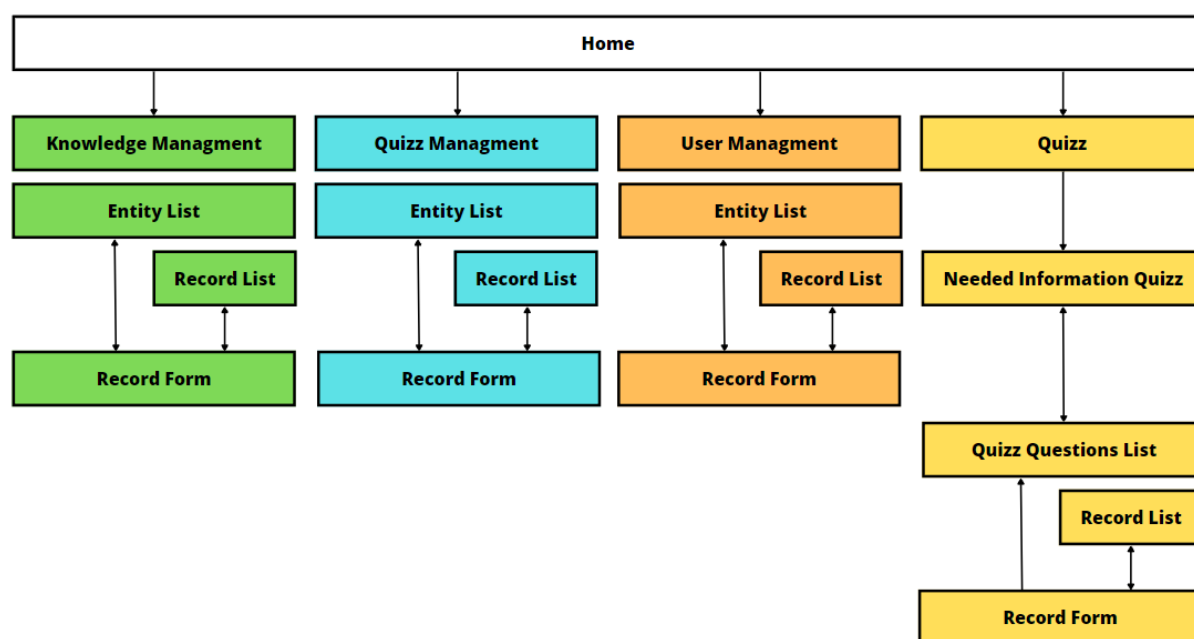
Home

Knowledge Managment

Entity List

Record List

Record Form

Quizz Managment

Entity List

Record List

Record Form

User Managment

Entity List

Record List

Record Form

Quizz

Needed Information Quizz

Quizz Questions List

Record List

Record Form